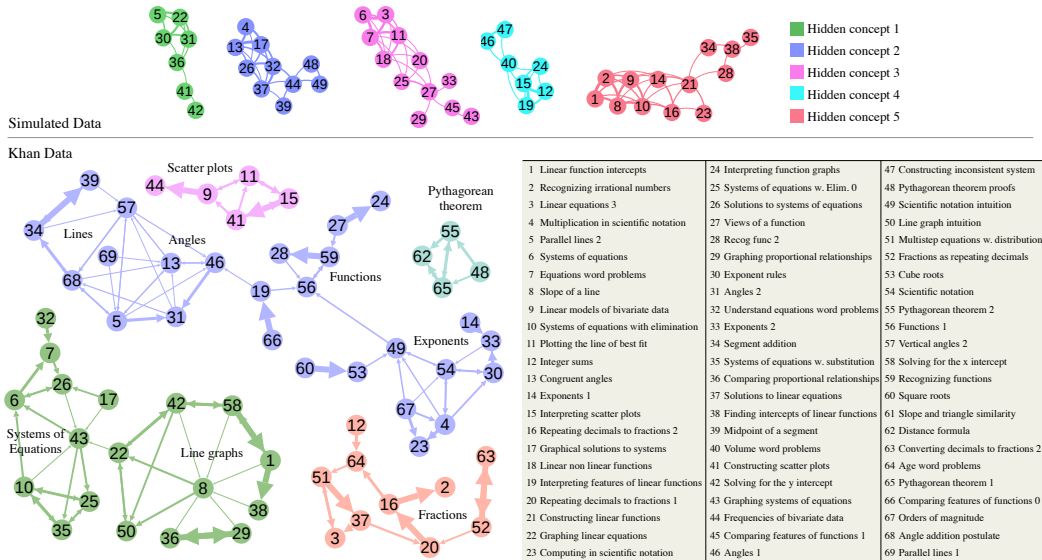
5 22 30 31 36 41 42

4 13 17 26 32 48 37 44 49 39

6 3 7 11 18 20 25 27 33 45 43 29

47 46 40 24 15 12 19

34 38 35 28 2 9 14 21 1 8 10 16 23

Hidden concept 1
Hidden concept 2
Hidden concept 3
Hidden concept 4
Hidden concept 5

Simulated Data

Khan Data

Scatter plots
44 9 11 41 15

39 57 34 Lines 69 Angles 13 46 68 5 31

27 24 28 59 Functions 56 19 66

Pythagorean theorem
55 62 48 65

14 Exponents 33 49 60 53 54 30 67 4 23

32 7 26 6 17 Systems of Equations 43 10 25 35

42 58 22 Line graphs 1 8 38 50 36 29

12 64 51 16 2 63 37 3 Fractions 52 20

| | | |
|---|---|---|
| 1 Linear function intercepts | 24 Interpreting function graphs | 47 Constructing inconsistent system |
| 2 Recognizing irrational numbers | 25 Systems of equations w. Elim. 0 | 48 Pythagorean theorem proofs |
| 3 Linear equations 3 | 26 Solutions to systems of equations | 49 Scientific notation intuition |
| 4 Multiplication in scientific notation | 27 Views of a function | 50 Line graph intuition |
| 5 Parallel lines 2 | 28 Recog func 2 | 51 Multistep equations w. distribution |
| 6 Systems of equations | 29 Graphing proportional relationships | 52 Fractions as repeating decimals |
| 7 Equations word problems | 30 Exponent rules | 53 Cube roots |
| 8 Slope of a line | 31 Angles 2 | 54 Scientific notation |
| 9 Linear models of bivariate data | 32 Understand equations word problems | 55 Pythagorean theorem 2 |
| 10 Systems of equations with elimination | 33 Exponents 2 | 56 Functions 1 |
| 11 Plotting the line of best fit | 34 Segment addition | 57 Vertical angles 2 |
| 12 Integer sums | 35 Systems of equations w. substitution | 58 Solving for the x intercept |
| 13 Congruent angles | 36 Comparing proportional relationships | 59 Recognizing functions |
| 14 Exponents 1 | 37 Solutions to linear equations | 60 Square roots |
| 15 Interpreting scatter plots | 38 Finding intercepts of linear functions | 61 Slope and triangle similarity |
| 16 Repeating decimals to fractions 2 | 39 Midpoint of a segment | 62 Distance formula |
| 17 Graphical solutions to systems | 40 Volume word problems | 63 Converting decimals to fractions 2 |
| 18 Linear non linear functions | 41 Constructing scatter plots | 64 Age word problems |
| 19 Interpreting features of linear functions | 42 Solving for the y intercept | 65 Pythagorean theorem 1 |
| 20 Repeating decimals to fractions 1 | 43 Graphing systems of equations | 66 Comparing features of functions 0 |
| 21 Constructing linear functions | 44 Frequencies of bivariate data | 67 Orders of magnitude |
| 22 Graphing linear equations | 45 Comparing features of functions 1 | 68 Angle addition postulate |
| 23 Computing in scientific notation | 46 Angles 1 | 69 Parallel lines 1 |